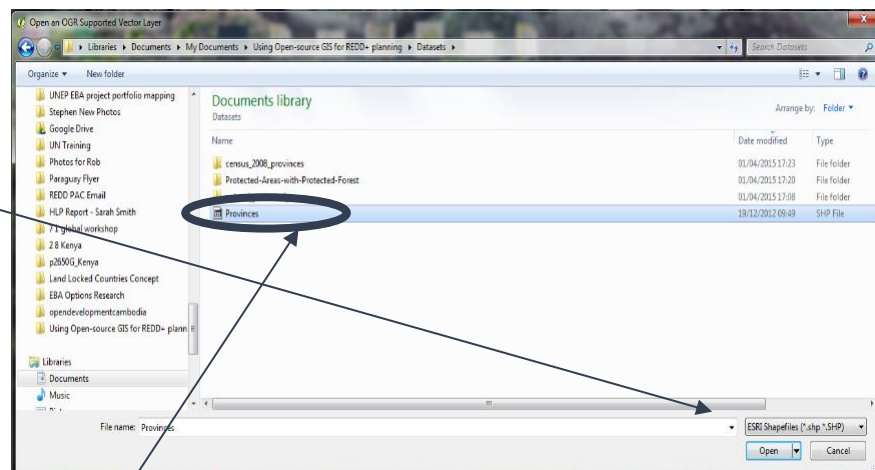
Open an OGR Supported Vector Layer

Libraries ▸ Documents ▸ My Documents ▸ Using Open-source GIS for REDD+ planning ▸ Datasets ▸

Search Datasets

Organize ▾ New folder

UNEP EBA project portfolio mapping
Stephen New Photos
Google Drive
UN Training
Photos for Rob
Paraguay Flyer
REDD PAC Email
HLP Report - Sarah Smith
7.1 global workshop
2.8 Kenya
p2650G_Kenya
Land Locked Countries Concept
EBA Options Research
opendevelopmentcambodia
Using Open-source GIS for REDD+ plann

Libraries
Documents
Music

Documents library
Datasets

Arrange by: Folder ▾

| Name | Date modified | Type |
|---|---|---|
| census_2008_provinces | 01/04/2015 17:23 | File folder |
| Protected-Areas-with-Protected-Forest | 01/04/2015 17:20 | File folder |
| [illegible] | 01/04/2015 17:08 | File folder |
| Provinces | 19/12/2012 09:49 | SHP File |

File name: Provinces

ESRI Shapefiles (*.shp *.SHP)

Open

Cancel